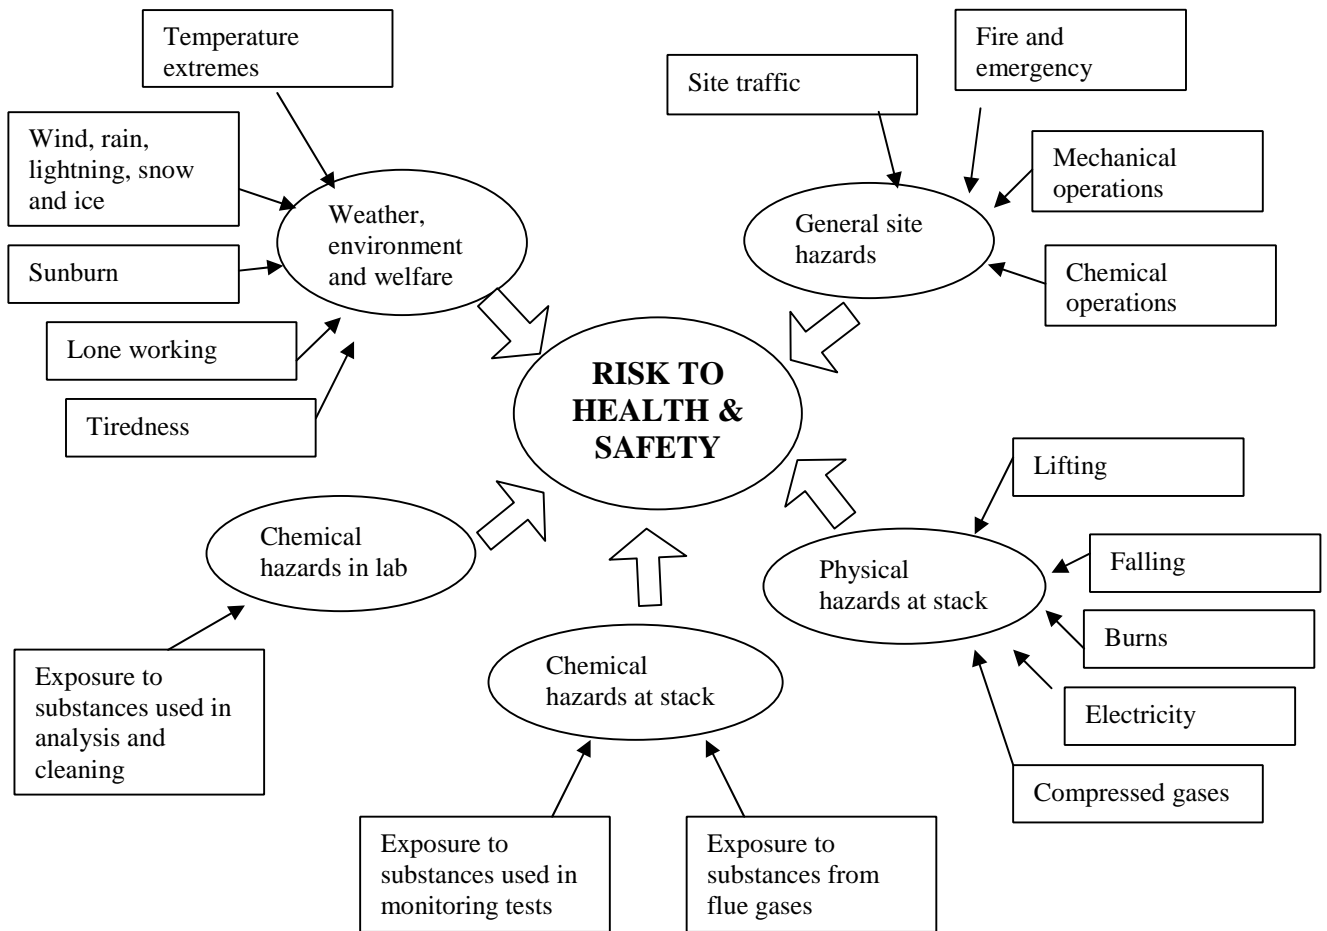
Temperature extremes

Wind, rain, lightning, snow and ice

Sunburn

Lone working

Tiredness

Weather, environment and welfare

Site traffic

Fire and emergency

Mechanical operations

Chemical operations

General site hazards

RISK TO HEALTH & SAFETY

Chemical hazards in lab

Exposure to substances used in analysis and cleaning

Chemical hazards at stack

Exposure to substances used in monitoring tests

Exposure to substances from flue gases

Physical hazards at stack

Lifting

Falling

Burns

Electricity

Compressed gases